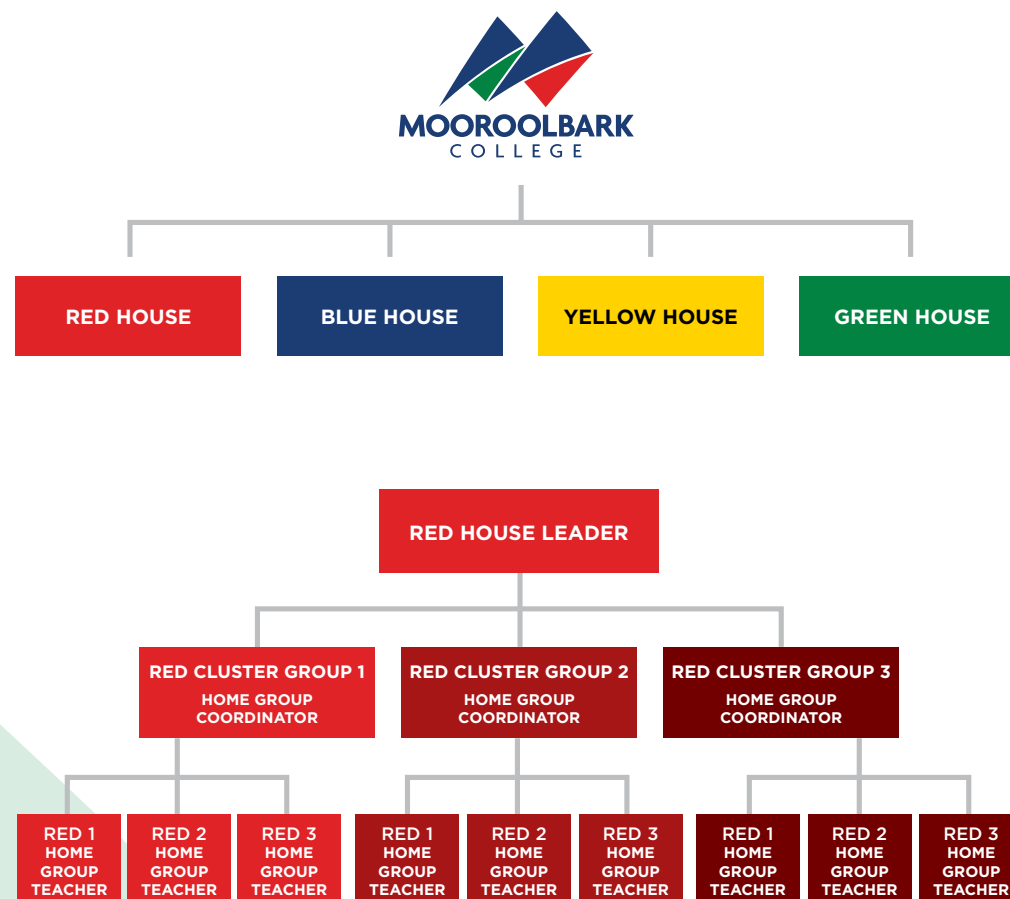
MOOROOLBARK
COLLEGE

RED HOUSE

BLUE HOUSE

YELLOW HOUSE

GREEN HOUSE

RED HOUSE LEADER

RED CLUSTER GROUP 1
HOME GROUP COORDINATOR

RED CLUSTER GROUP 2
HOME GROUP COORDINATOR

RED CLUSTER GROUP 3
HOME GROUP COORDINATOR

RED 1 HOME GROUP TEACHER

RED 2 HOME GROUP TEACHER

RED 3 HOME GROUP TEACHER

RED 1 HOME GROUP TEACHER

RED 2 HOME GROUP TEACHER

RED 3 HOME GROUP TEACHER

RED 1 HOME GROUP TEACHER

RED 2 HOME GROUP TEACHER

RED 3 HOME GROUP TEACHER